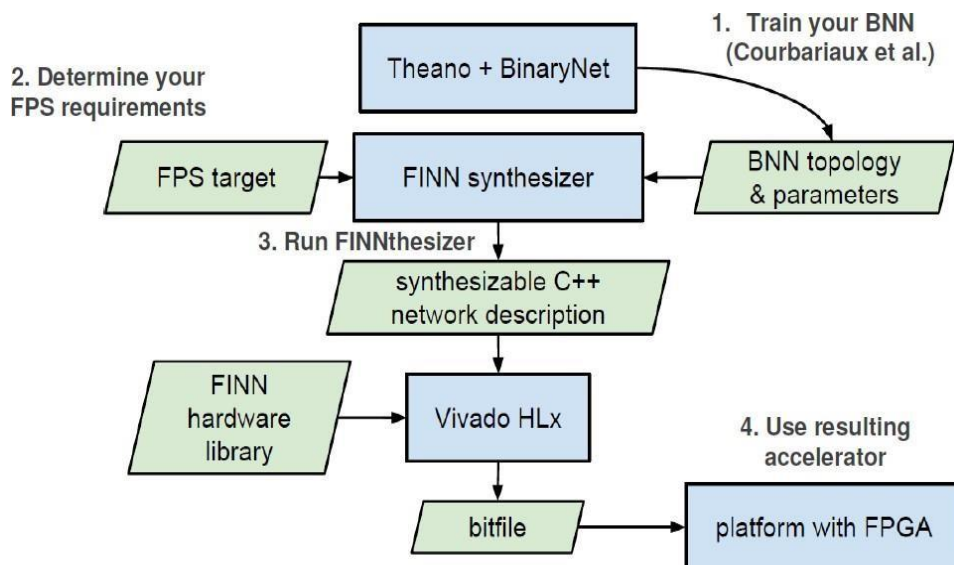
1. Train your BNN (Courbariaux et al.)

2. Determine your FPS requirements

Theano + BinaryNet

FPS target

FINN synthesizer

BNN topology & parameters

3. Run FINNthesizer

synthesizable C++ network description

FINN hardware library

Vivado HLx

4. Use resulting accelerator

bitfile

platform with FPGA